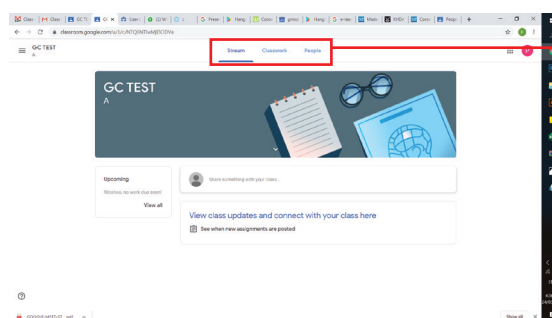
Class | Class | GC T | GC | Lean | | | G Preser | Hang | Conv | gmail | Hang | G e-lea | Meeti | EHDr | Conv | Peop | +

classroom.google.com/u/1/c/NTQ0NTIwMjl3ODVa

GC TEST
A

Stream Classwork People

GC TEST
A

Upcoming
Woohoo, no work due soon!
View all

Share something with your class...

View class updates and connect with your class here
See when new assignments are posted

?

Show all